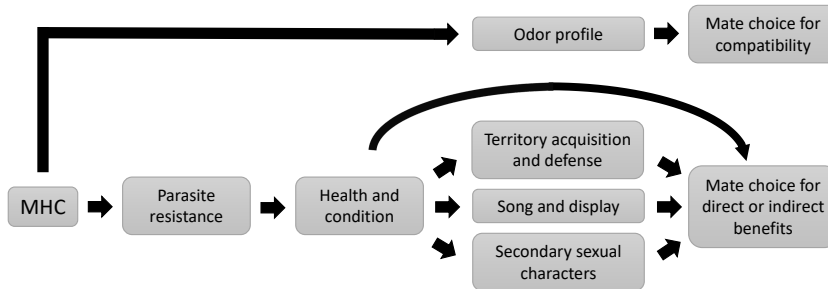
Odor profile

Mate choice for compatibility

MHC

Parasite resistance

Health and condition

Territory acquisition and defense

Song and display

Secondary sexual characters

Mate choice for direct or indirect benefits